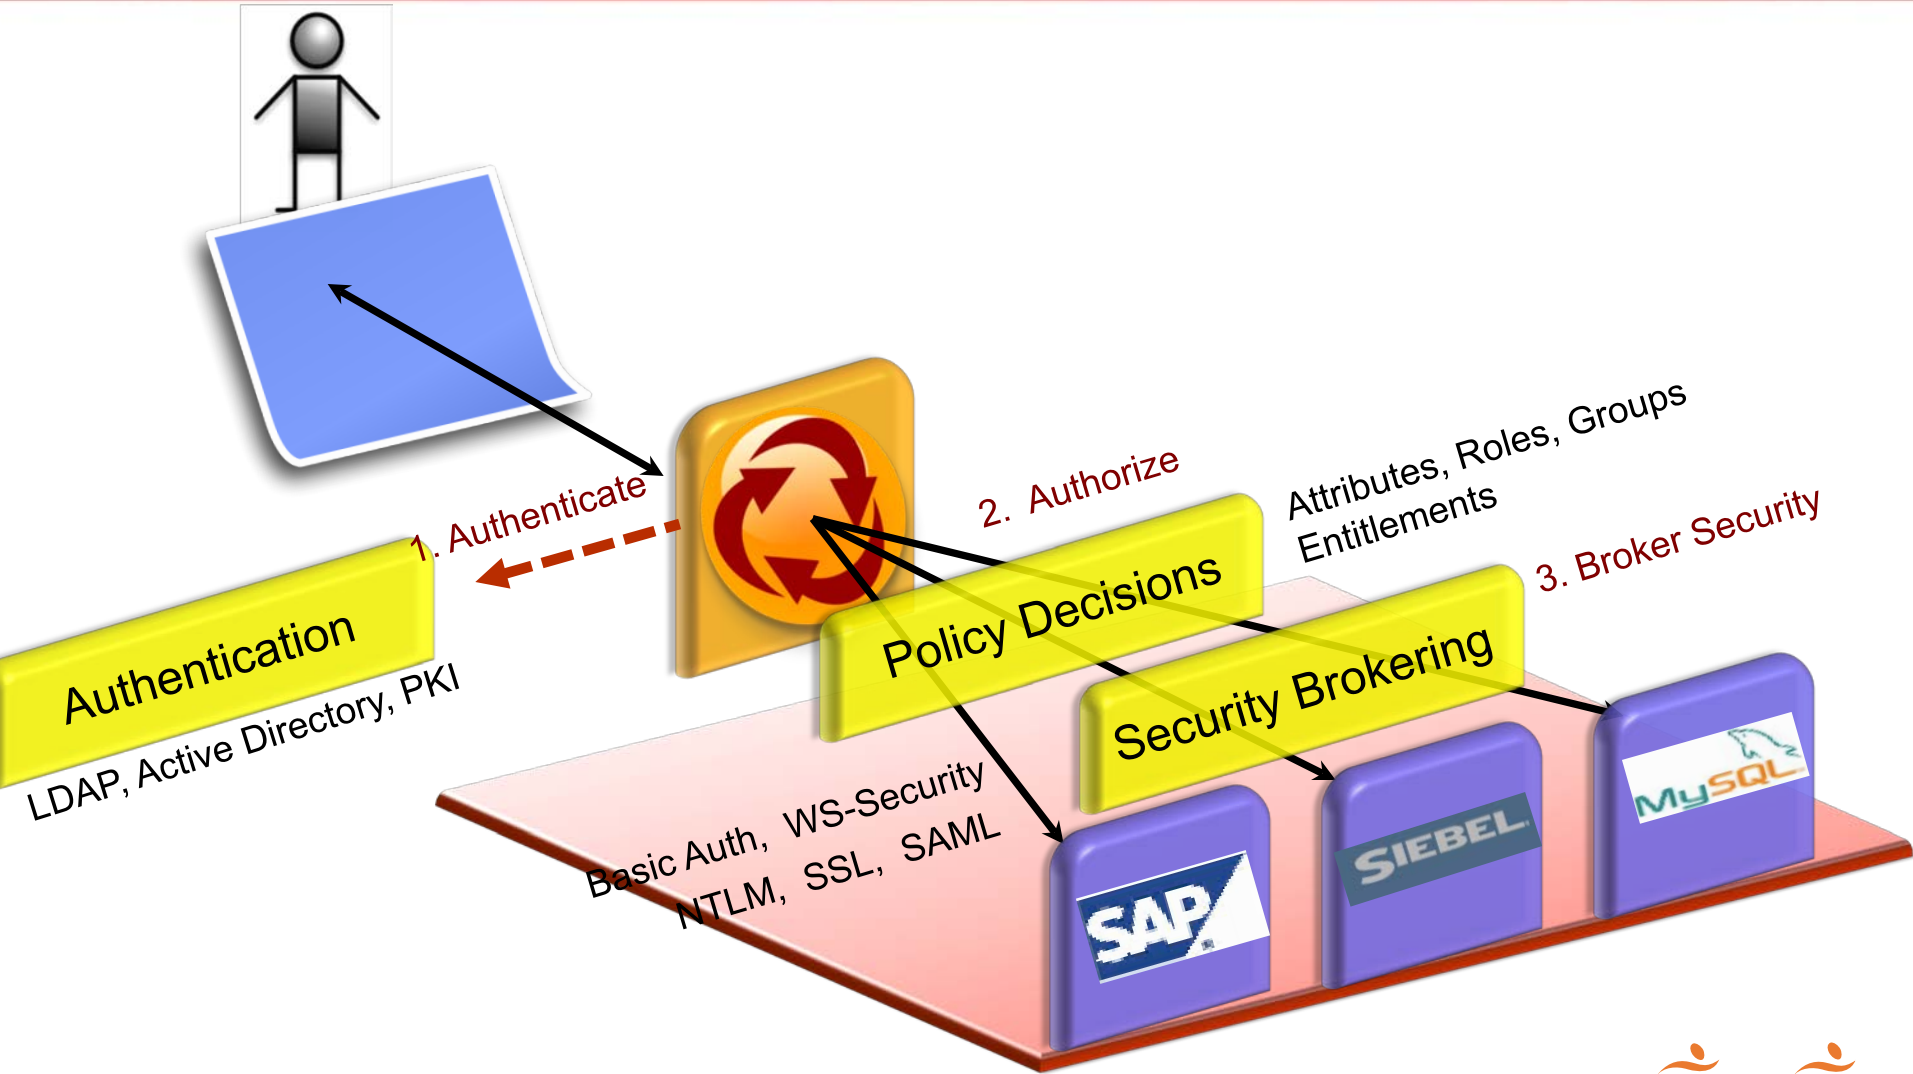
1. Authenticate

Authentication

LDAP, Active Directory, PKI

2. Authorize

Policy Decisions

Attributes, Roles, Groups
Entitlements

3. Broker Security

Security Brokering

Basic Auth, WS-Security
NTLM, SSL, SAML

SAP

SIEBEL

MySQL